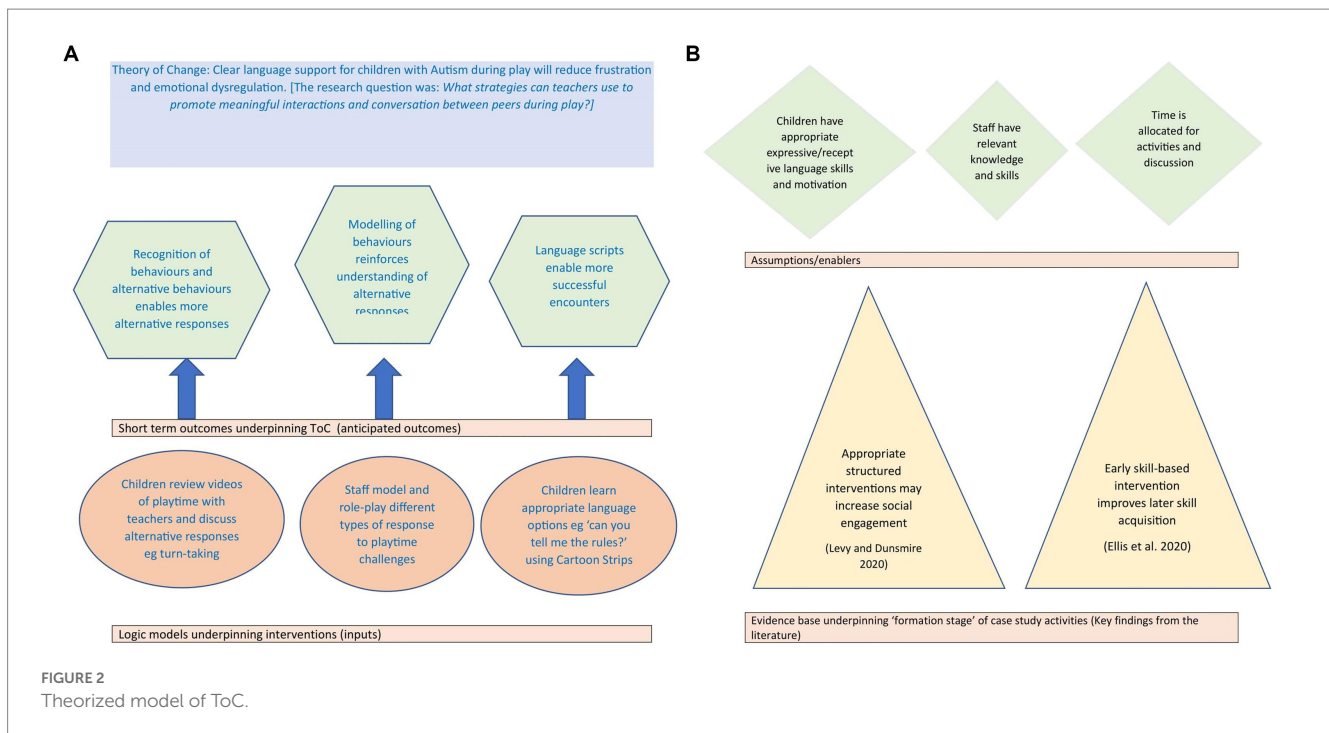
A

Theory of Change: Clear language support for children with Autism during play will reduce frustration and emotional dysregulation. [The research question was: *What strategies can teachers use to promote meaningful interactions and conversation between peers during play?]*

Recognition of behaviours and alternative behaviours enables more alternative responses

Modelling of behaviours reinforces understanding of alternative responses

Language scripts enable more successful encounters

Short term outcomes underpinning ToC (anticipated outcomes)

Children review videos of playtime with teachers and discuss alternative responses eg turn-taking

Staff model and role-play different types of response to playtime challenges

Children learn appropriate language options eg 'can you tell me the rules?' using Cartoon Strips

Logic models underpinning interventions (inputs)

B

Children have appropriate expressive/receptive language skills and motivation

Staff have relevant knowledge and skills

Time is allocated for activities and discussion

Assumptions/enablers

Appropriate structured interventions may increase social engagement

(Levy and Dunsmire 2020)

Early skill-based intervention improves later skill acquisition

(Ellis et al. 2020)

Evidence base underpinning 'formation stage' of case study activities (Key findings from the literature)

FIGURE 2
Theorized model of ToC.